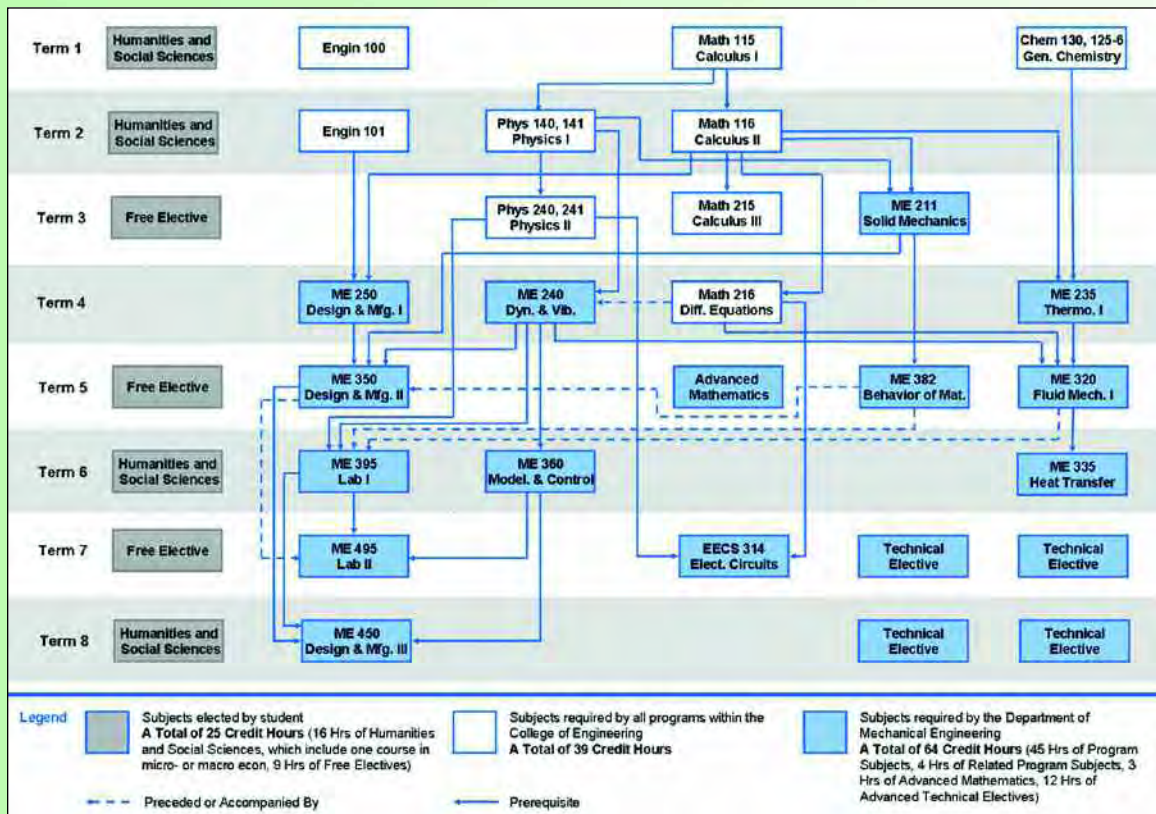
Term 1
Humanities and Social Sciences
Engin 100
Math 115 Calculus I
Chem 130, 125-6 Gen. Chemistry

Term 2
Humanities and Social Sciences
Engin 101
Phys 140, 141 Physics I
Math 116 Calculus II

Term 3
Free Elective
Phys 240, 241 Physics II
Math 215 Calculus III
ME 211 Solid Mechanics

Term 4
ME 250 Design & Mfg. I
ME 240 Dyn. & Vib.
Math 216 Diff. Equations
ME 235 Thermo. I

Term 5
Free Elective
ME 350 Design & Mfg. II
Advanced Mathematics
ME 382 Behavior of Mat.
ME 320 Fluid Mech. I

Term 6
Humanities and Social Sciences
ME 395 Lab I
ME 360 Model. & Control
ME 335 Heat Transfer

Term 7
Free Elective
ME 495 Lab II
EECS 314 Elect. Circuits
Technical Elective
Technical Elective

Term 8
Humanities and Social Sciences
ME 450 Design & Mfg. III
Technical Elective
Technical Elective

Legend
Subjects elected by student
A Total of 25 Credit Hours (16 Hrs of Humanities and Social Sciences, which include one course in micro- or macro econ, 9 Hrs of Free Electives)

Subjects required by all programs within the College of Engineering
A Total of 39 Credit Hours

Subjects required by the Department of Mechanical Engineering
A Total of 64 Credit Hours (45 Hrs of Program Subjects, 4 Hrs of Related Program Subjects, 3 Hrs of Advanced Mathematics, 12 Hrs of Advanced Technical Electives)

Preceded or Accompanied By
Prerequisite